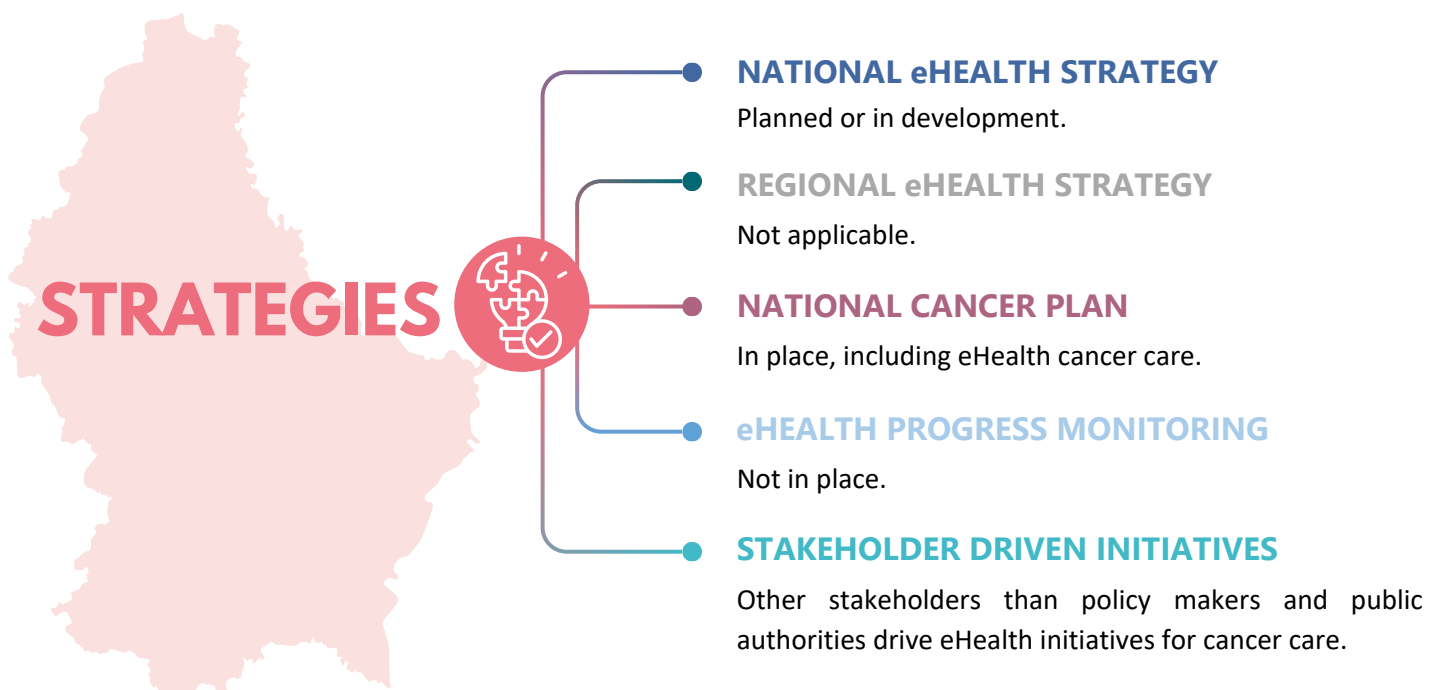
STRATEGIES

NATIONAL eHEALTH STRATEGY
Planned or in development.

REGIONAL eHEALTH STRATEGY
Not applicable.

NATIONAL CANCER PLAN
In place, including eHealth cancer care.

eHEALTH PROGRESS MONITORING
Not in place.

STAKEHOLDER DRIVEN INITIATIVES
Other stakeholders than policy makers and public authorities drive eHealth initiatives for cancer care.